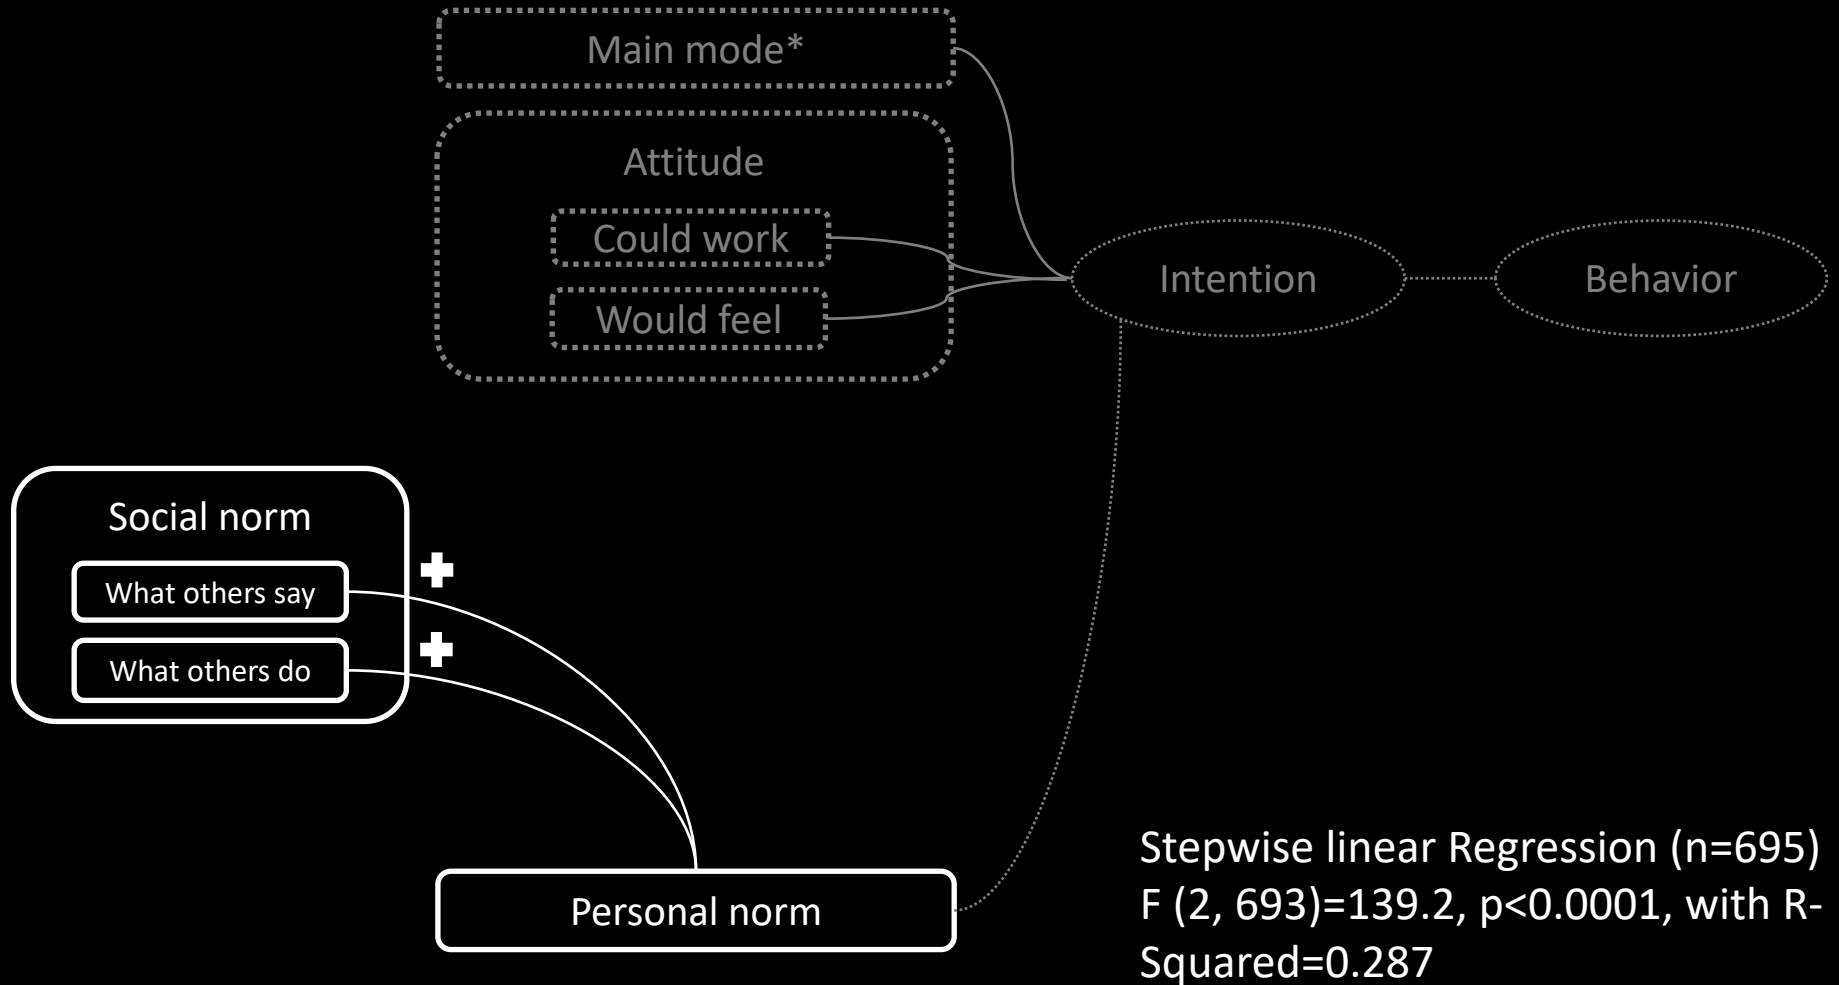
Main mode*

Attitude

Could work

Would feel

Intention

Behavior

Social norm

What others say

What others do

Personal norm

Stepwise linear Regression (n=695) F (2, 693)=139.2, p<0.0001, with R-Squared=0.287